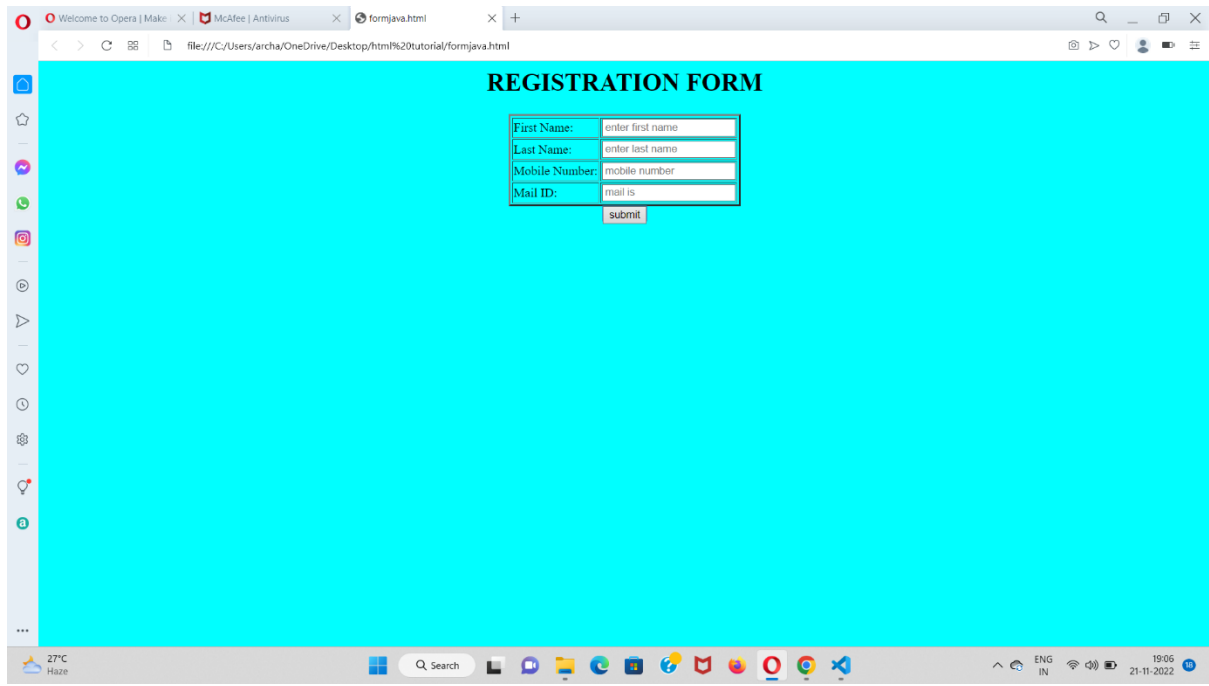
Welcome to Opera | Make
McAfee | Antivirus
formjava.html
file:///C:/Users/archa/OneDrive/Desktop/html%20tutorial/formjava.html

REGISTRATION FORM

| First Name: | enter first name |
|---|---|
| Last Name: | enter last name |
| Mobile Number: | mobile number |
| Mail ID: | mail is |

submit

27°C
Haze
Search
ENG
IN
19:06
21-11-2022
18